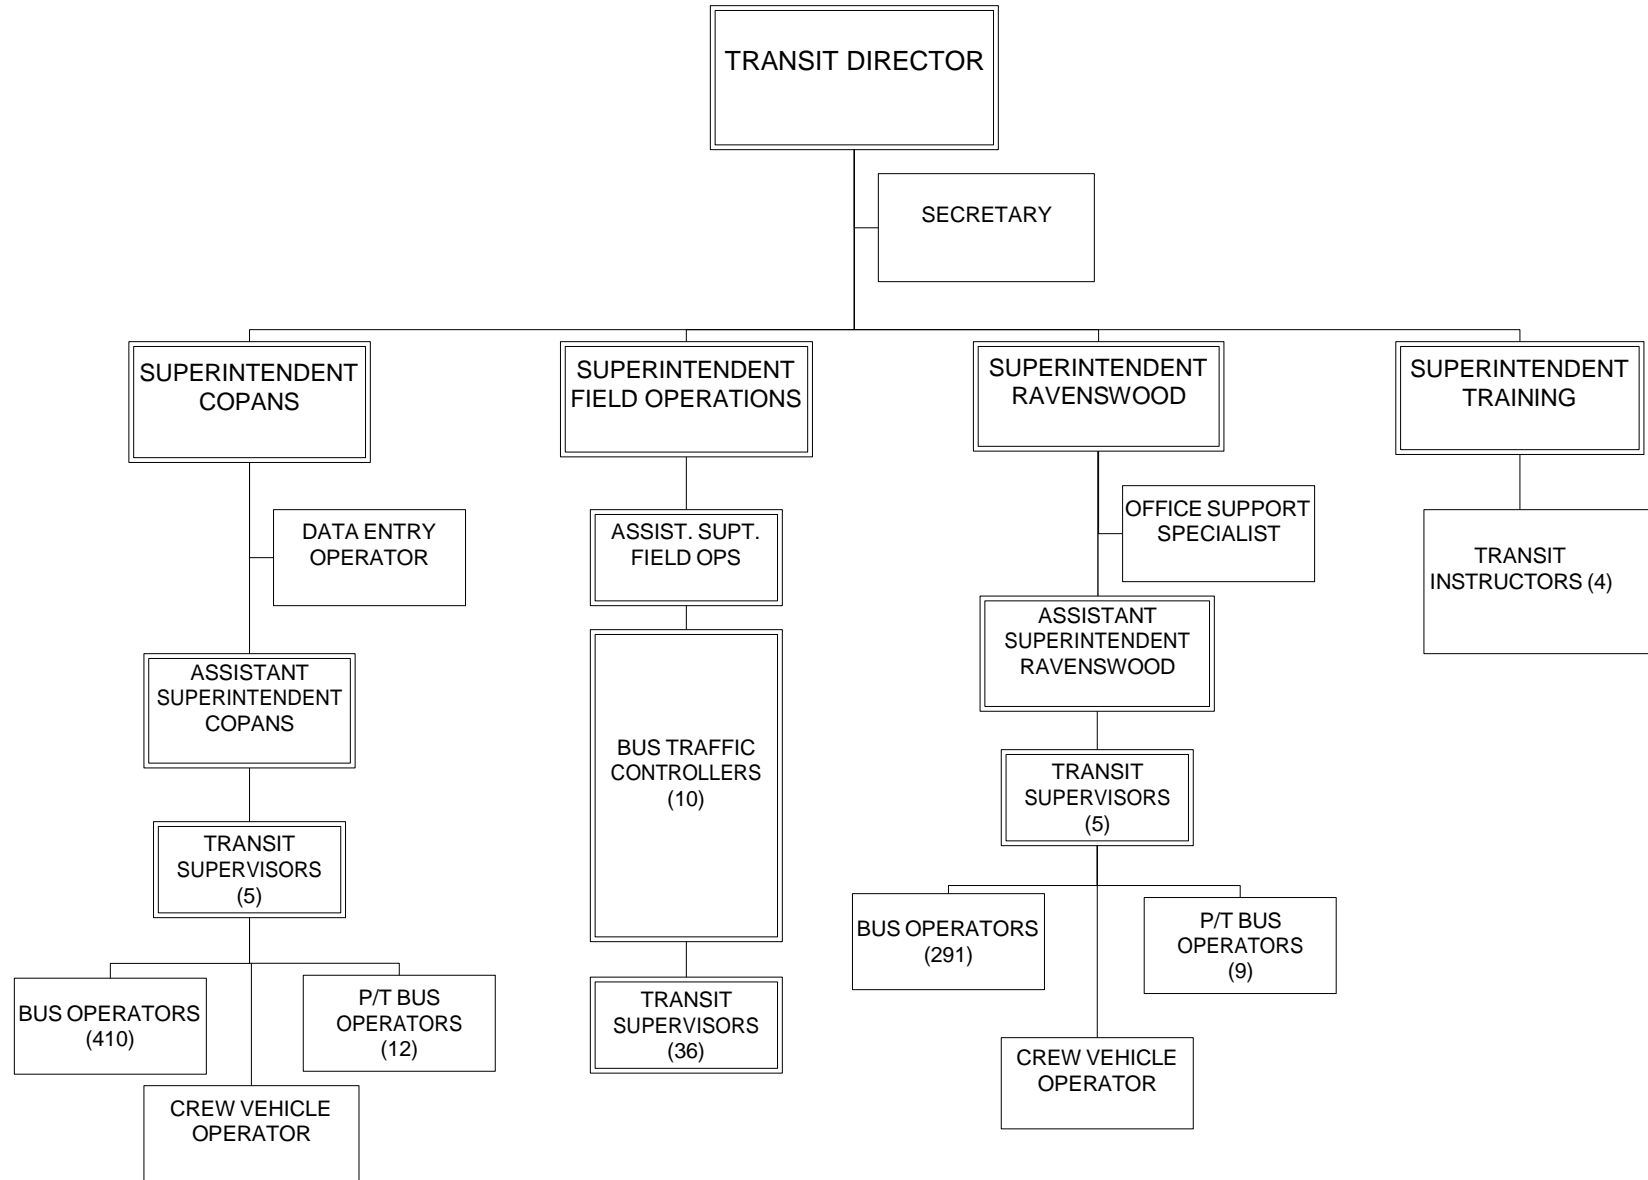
TRANSIT DIRECTOR

SECRETARY

SUPERINTENDENT COPANS

DATA ENTRY OPERATOR

ASSISTANT SUPERINTENDENT COPANS

TRANSIT SUPERVISORS (5)

BUS OPERATORS (410)

P/T BUS OPERATORS (12)

CREW VEHICLE OPERATOR

SUPERINTENDENT FIELD OPERATIONS

ASSIST. SUPT. FIELD OPS

BUS TRAFFIC CONTROLLERS (10)

TRANSIT SUPERVISORS (36)

SUPERINTENDENT RAVENSWOOD

OFFICE SUPPORT SPECIALIST

ASSISTANT SUPERINTENDENT RAVENSWOOD

TRANSIT SUPERVISORS (5)

BUS OPERATORS (291)

P/T BUS OPERATORS (9)

CREW VEHICLE OPERATOR

SUPERINTENDENT TRAINING

TRANSIT INSTRUCTORS (4)